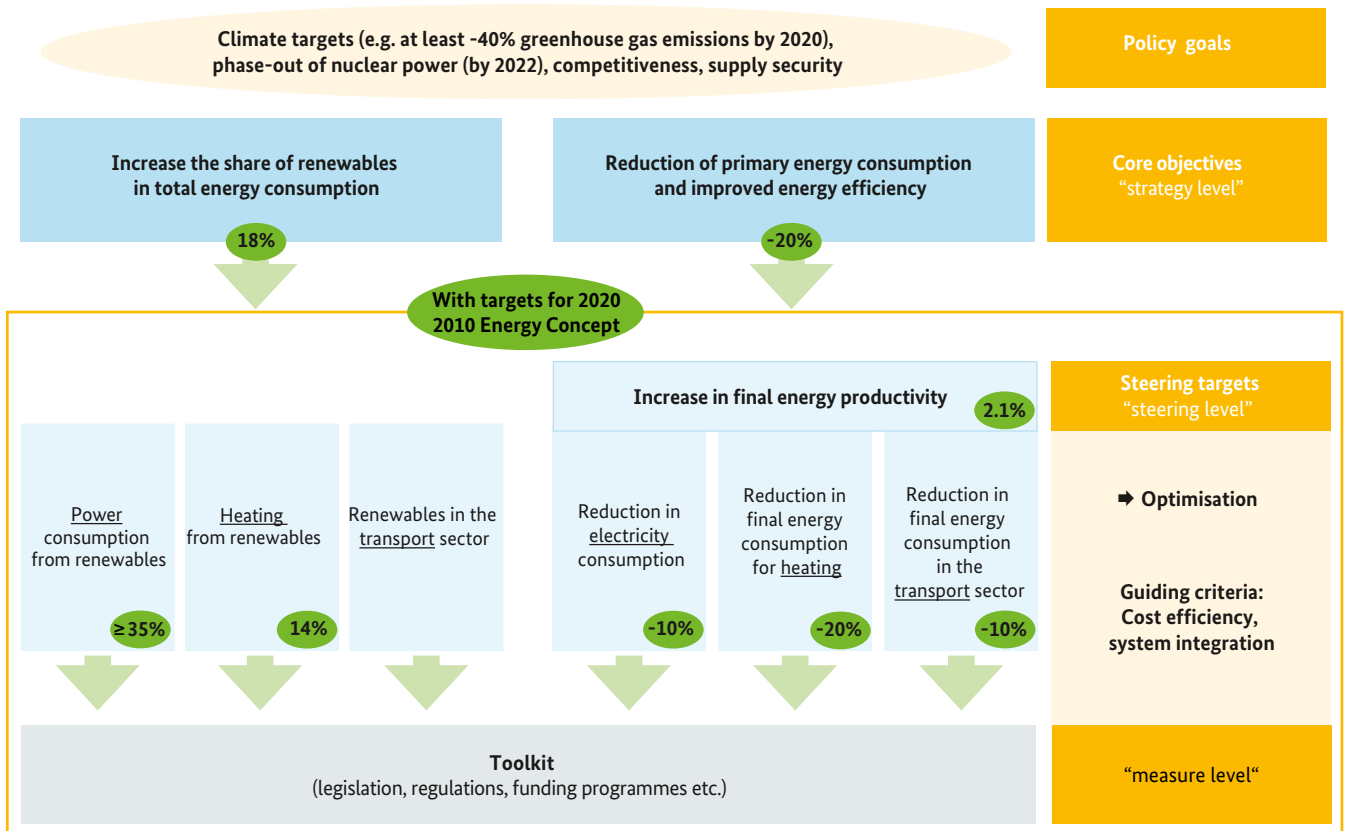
Climate targets (e.g. at least -40% greenhouse gas emissions by 2020), phase-out of nuclear power (by 2022), competitiveness, supply security

Policy goals

Increase the share of renewables in total energy consumption

18%

Reduction of primary energy consumption and improved energy efficiency

-20%

Core objectives
"strategy level"

With targets for 2020
2010 Energy Concept

Increase in final energy productivity

2.1%

Steering targets
"steering level"

Power consumption from renewables

≥35%

Heating from renewables

14%

Renewables in the transport sector

Reduction in electricity consumption

-10%

Reduction in final energy consumption for heating

-20%

Reduction in final energy consumption in the transport sector

-10%

➡ Optimisation

Guiding criteria: Cost efficiency, system integration

Toolkit
(legislation, regulations, funding programmes etc.)

"measure level"